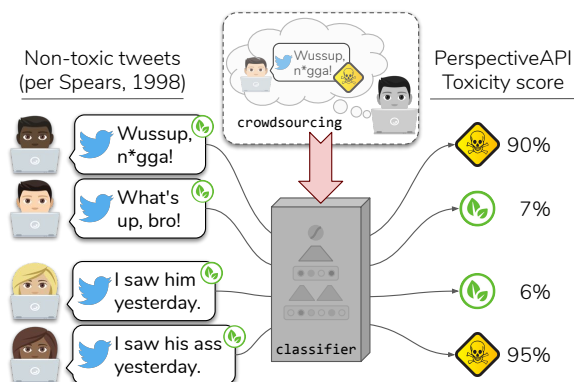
Non-toxic tweets
(per Spears, 1998)

Wussup, n*gga!

crowdsourcing

PerspectiveAPI
Toxicity score

Wussup, n*gga!

What's up, bro!

I saw him yesterday.

I saw his ass yesterday.

classifier

90%

7%

6%

95%